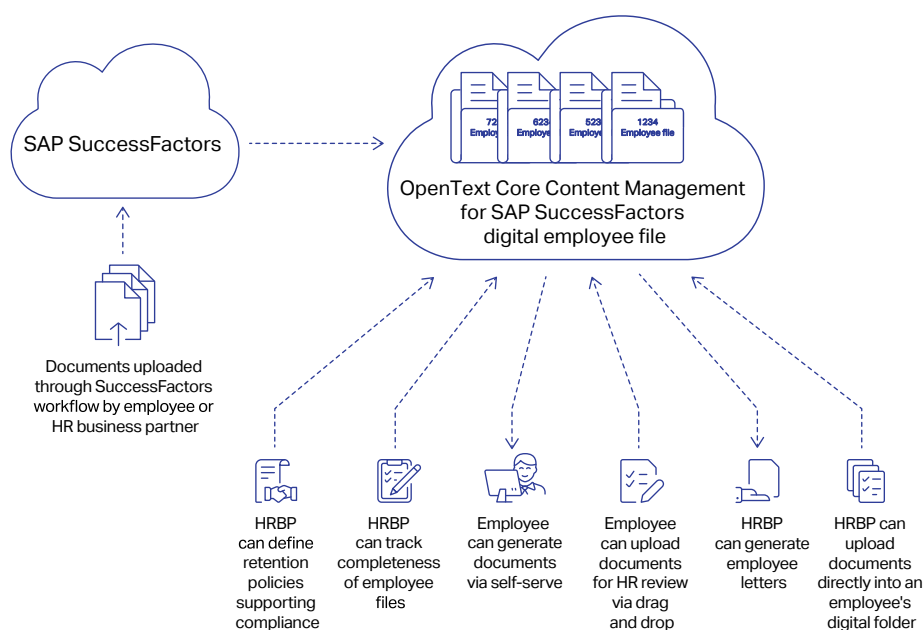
SAP SuccessFactors

72 Employ

623 Employe

523 Employe

1234 Employee file

OpenText Core Content Management for SAP SuccessFactors digital employee file

Documents uploaded through SuccessFactors workflow by employee or HR business partner

HRBP can define retention policies supporting compliance

HRBP can track completeness of employee files

Employee can generate documents via self-serve

Employee can upload documents for HR review via drag and drop

HRBP can generate employee letters

HRBP can upload documents directly into an employee's digital folder